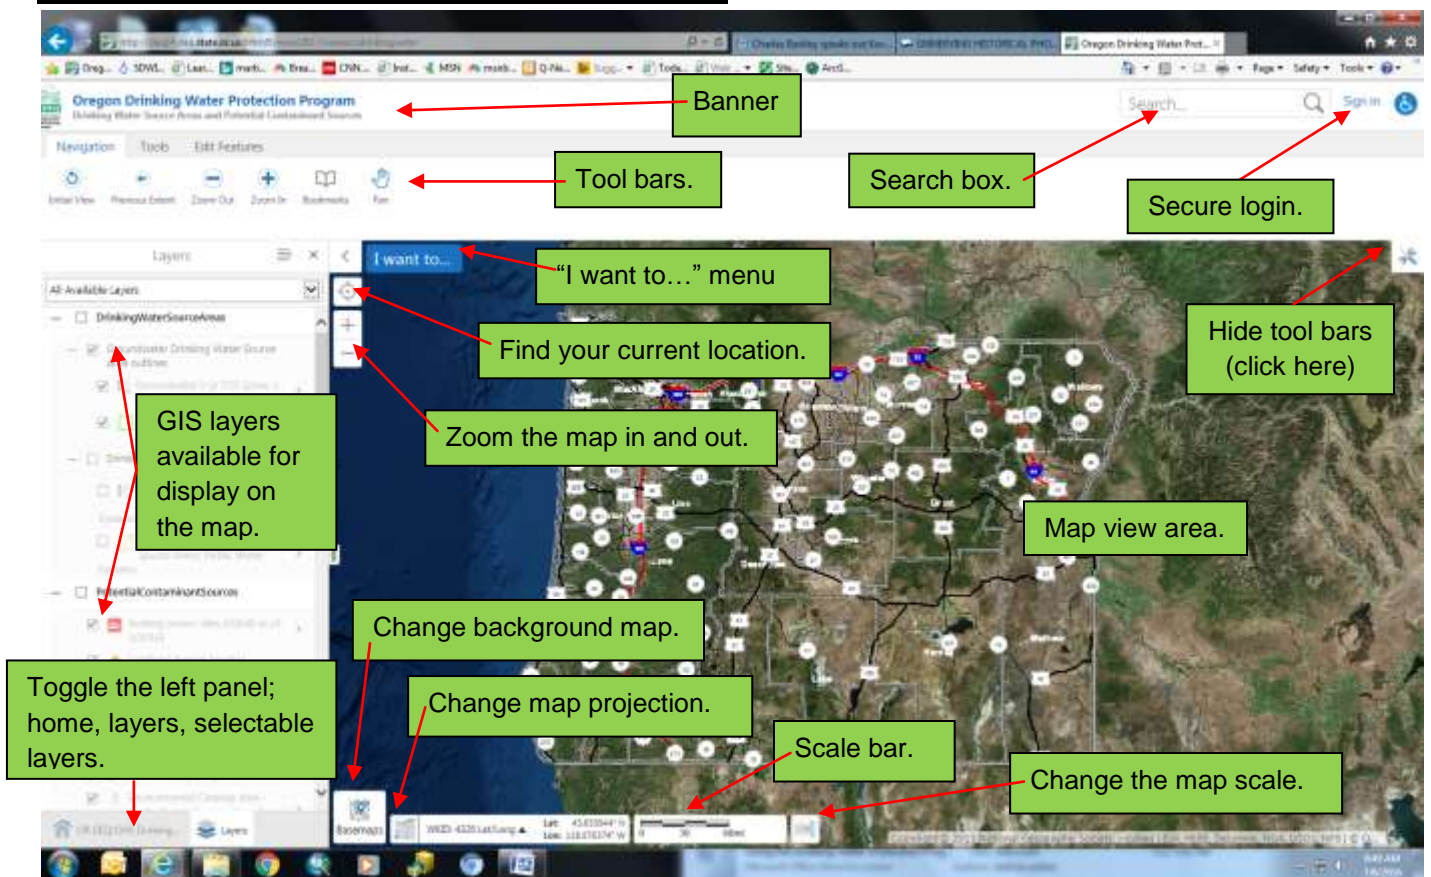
Oregon Drinking Water Protection Program

Banner

Navigation Tools Edit Features

Initial View Previous Extent Zoom Out Zoom In Bookmarks Pan

Tool bars.

Search...

Search box.

Sign In

Secure login.

Layers

All Available Layers

DrinkingWaterSourceAreas

I want to...

"I want to..." menu

Find your current location.

Hide tool bars (click here)

GIS layers available for display on the map.

Zoom the map in and out.

Map view area.

PotentialContaminantSources

Change background map.

Toggle the left panel; home, layers, selectable layers.

Change map projection.

Scale bar.

Change the map scale.

Basemaps

Layers